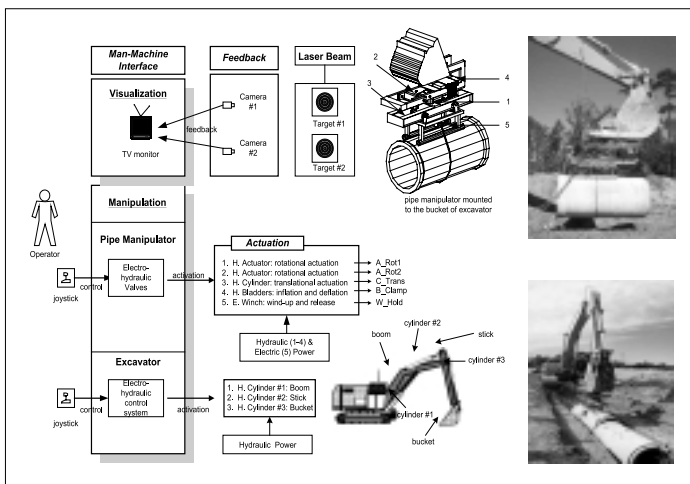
Man-Machine Interface

Feedback

Laser Beam

Visualization

TV monitor

feedback

Camera #1

Camera #2

Target #1

Target #2

2

3

4

1

5

pipe manipulator mounted to the bucket of excavator

Operator

Manipulation

Pipe Manipulator

joystick

control

Electro-hydraulic Valves

activation

Actuation

1. H. Actuator: rotational actuation
2. H. Actuator: rotational actuation
3. H. Cylinder: translational actuation
4. H. Bladders: inflation and deflation
5. E. Winch: wind-up and release

A_Rot1
A_Rot2
C_Trans
B_Clamp
W_Hold

Hydraulic (1-4) & Electric (5) Power

Excavator

joystick

control

Electro-hydraulic control system

activation

1. H. Cylinder #1: Boom
2. H. Cylinder #2: Stick
3. H. Cylinder #3: Bucket

Hydraulic Power

boom

cylinder #2

stick

cylinder #3

cylinder #1

bucket